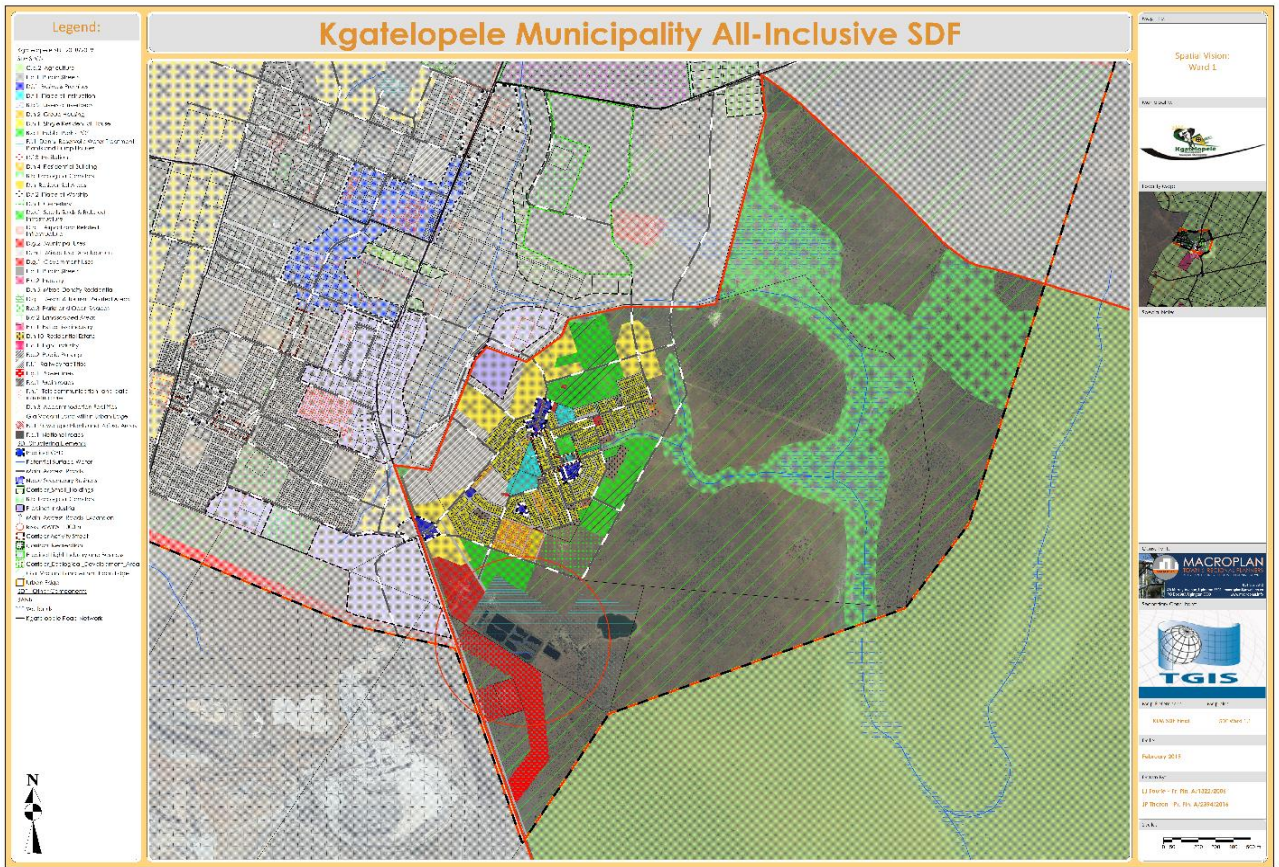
Legend:

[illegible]
C.1.2 Agriculture
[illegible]
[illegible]
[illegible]
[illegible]
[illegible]
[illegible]
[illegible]
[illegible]
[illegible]
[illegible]
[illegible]
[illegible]
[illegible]
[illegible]
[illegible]
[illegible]
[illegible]
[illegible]
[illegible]
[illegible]
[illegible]
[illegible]
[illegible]
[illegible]
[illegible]
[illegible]
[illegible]
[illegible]
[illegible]
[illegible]
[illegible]
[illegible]
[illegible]
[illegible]
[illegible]
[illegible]
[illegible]
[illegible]
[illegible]
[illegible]
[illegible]
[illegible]
Potential Surface Water
Main Access Roads
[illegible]
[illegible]
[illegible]
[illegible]
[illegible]
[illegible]
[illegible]
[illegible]
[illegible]
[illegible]
Urban Edge
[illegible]
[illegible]
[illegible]
Kgatelopele Road Network

N

Kgatelopele Municipality All-Inclusive SDF

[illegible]
Spatial Vision:
Ward 1

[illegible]
Kgatelopele

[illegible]

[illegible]

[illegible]
MACROPLAN
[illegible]

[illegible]
TGIS

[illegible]

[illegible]
February 2015

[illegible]
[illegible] Pr. Pln. A/1322/2001
JP Steyn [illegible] Pr. Pln. A/2394/2016

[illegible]